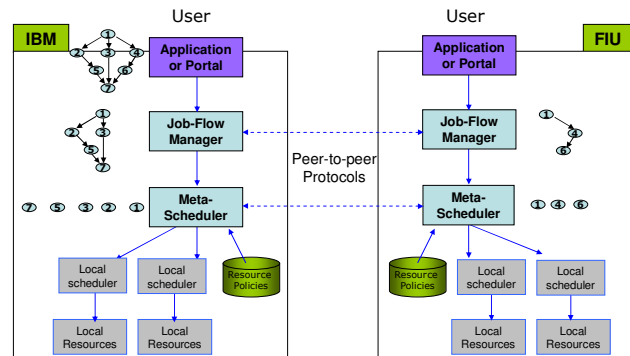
User

User

IBM

FIU

1 2 3 4 5 6 7

Application or Portal

Application or Portal

1 2 3 5 7

Job-Flow Manager

Job-Flow Manager

1 4 6

Peer-to-peer Protocols

7 5 3 2 1

Meta-Scheduler

Meta-Scheduler

1 4 6

Local scheduler

Local scheduler

Resource Policies

Resource Policies

Local scheduler

Local scheduler

Local Resources

Local Resources

Local Resources

Local Resources